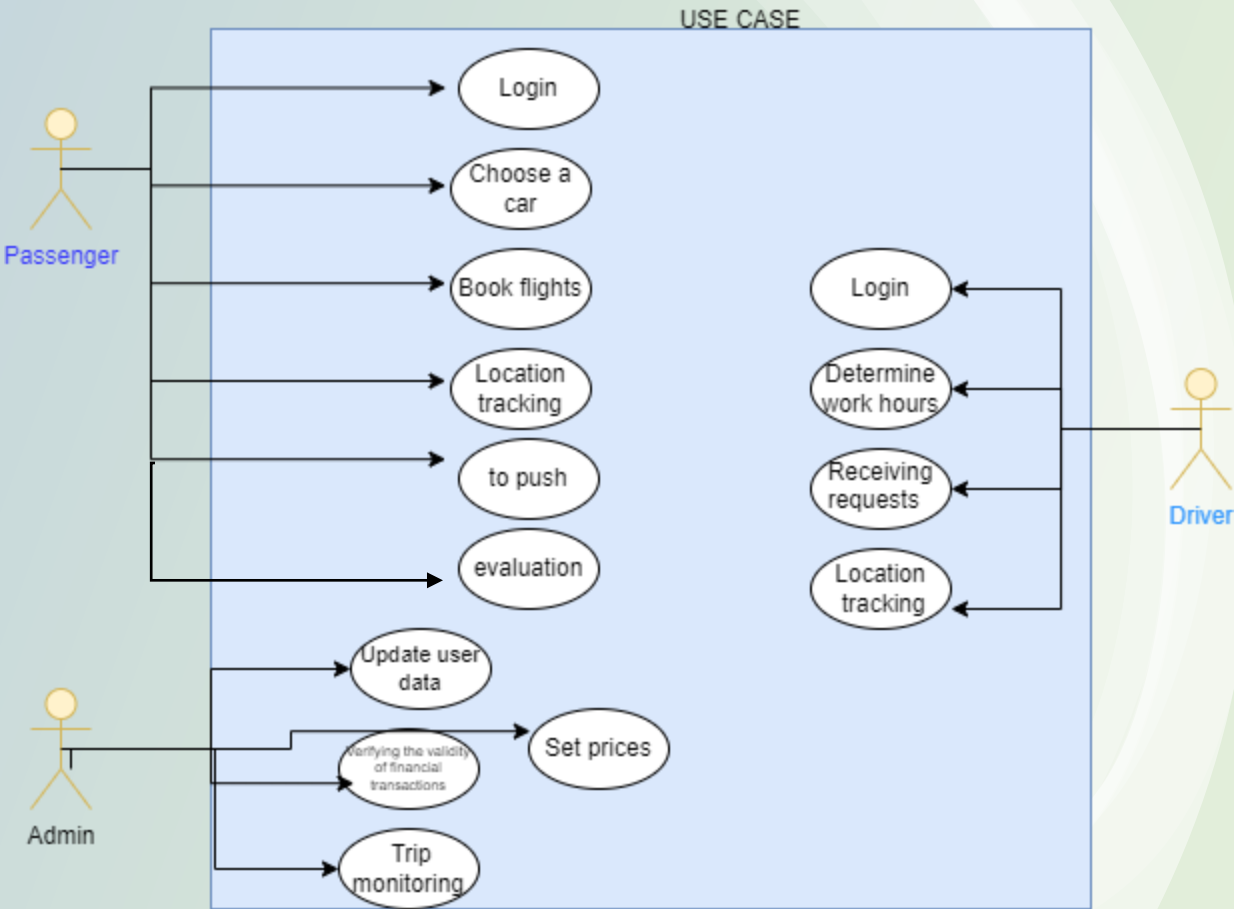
USE CASE

Passenger

Login

Choose a car

Book flights

Location tracking

to push

evaluation

Login

Determine work hours

Receiving requests

Location tracking

Driver

Update user data

Verifying the validity of financial transactions

Set prices

Trip monitoring

Admin